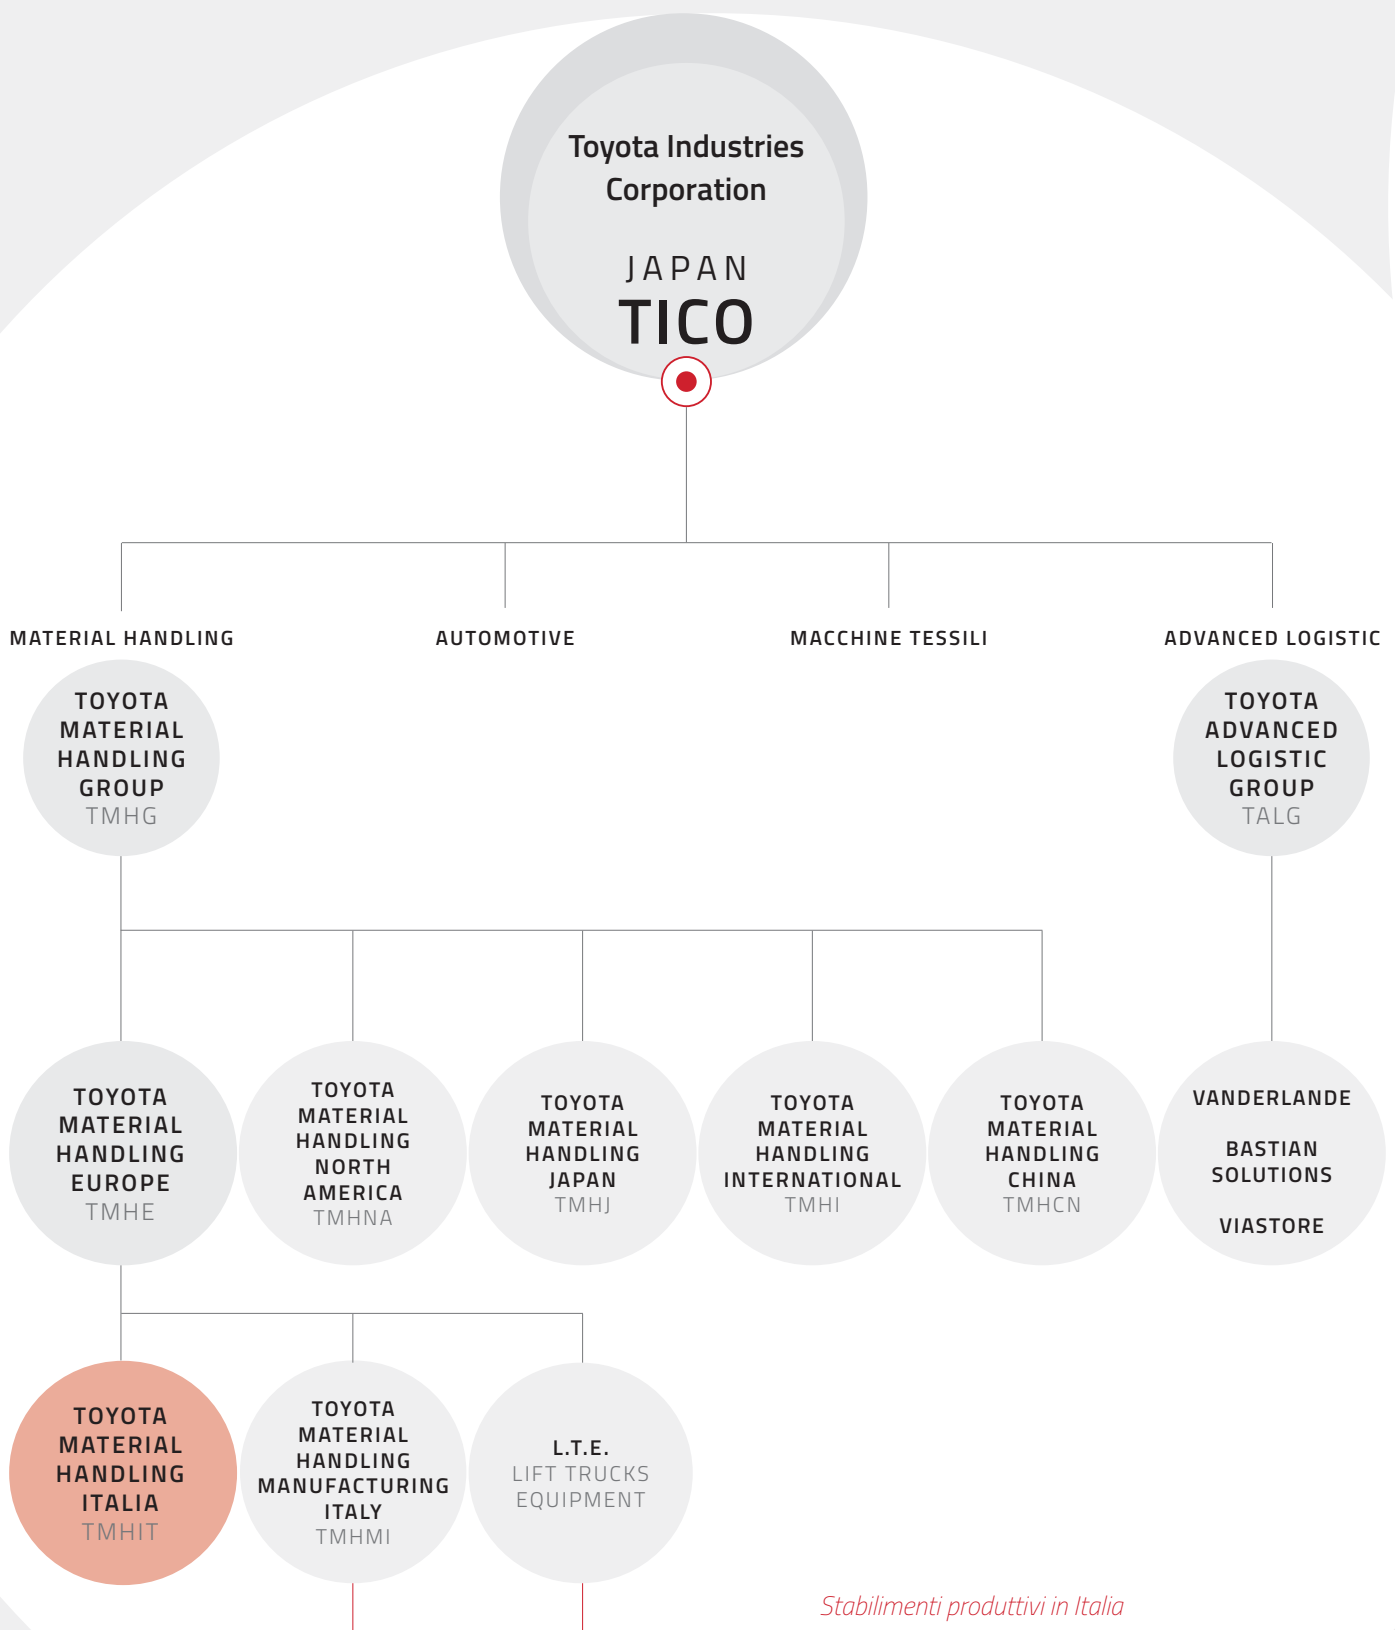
Toyota Industries Corporation

JAPAN

TICO

MATERIAL HANDLING

AUTOMOTIVE

MACCHINE TESSILI

ADVANCED LOGISTIC

TOYOTA MATERIAL HANDLING GROUP TMHG

TOYOTA ADVANCED LOGISTIC GROUP TALG

TOYOTA MATERIAL HANDLING EUROPE TMHE

TOYOTA MATERIAL HANDLING NORTH AMERICA TMHNA

TOYOTA MATERIAL HANDLING JAPAN TMHJ

TOYOTA MATERIAL HANDLING INTERNATIONAL TMHI

TOYOTA MATERIAL HANDLING CHINA TMHCN

VANDERLANDE

BASTIAN SOLUTIONS

VIASTORE

TOYOTA MATERIAL HANDLING ITALIA TMHIT

TOYOTA MATERIAL HANDLING MANUFACTURING ITALY TMHMI

L.T.E. LIFT TRUCKS EQUIPMENT

Stabilimenti produttivi in Italia